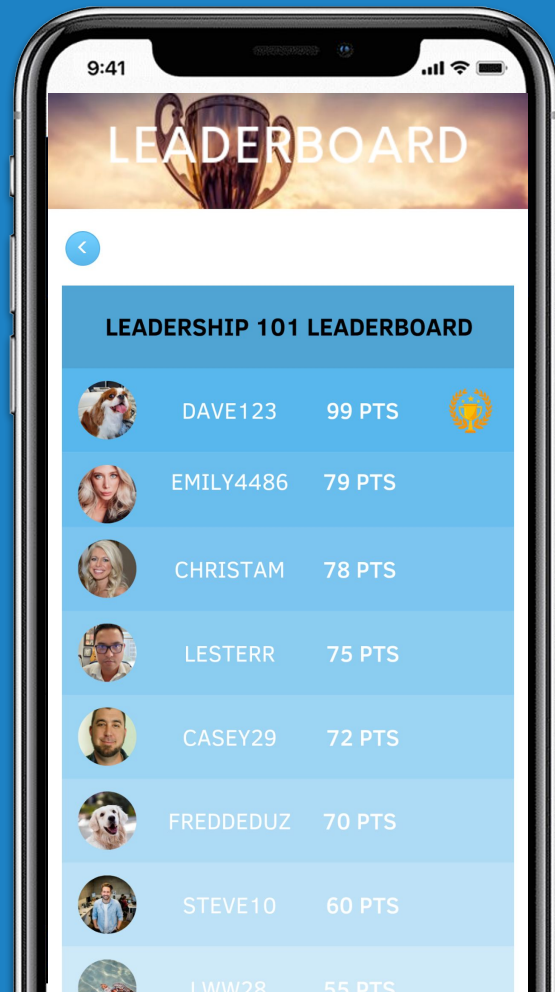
9:41

LEADERBOARD

‹

LEADERSHIP 101 LEADERBOARD

| | | |
|---|---|---|
| DAVE123 | 99 PTS | |
| EMILY4486 | 79 PTS | |
| CHRISTAM | 78 PTS | |
| LESTERR | 75 PTS | |
| CASEY29 | 72 PTS | |
| FREDDEDUZ | 70 PTS | |
| STEVE10 | 60 PTS | |
| LWW28 | 55 PTS | |